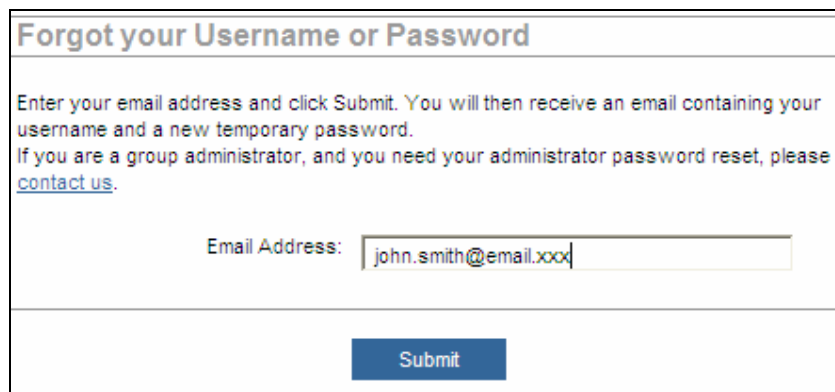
Forgot your Username or Password

Enter your email address and click Submit. You will then receive an email containing your username and a new temporary password.
If you are a group administrator, and you need your administrator password reset, please contact us.

Email Address: john.smith@email.xxx

Submit